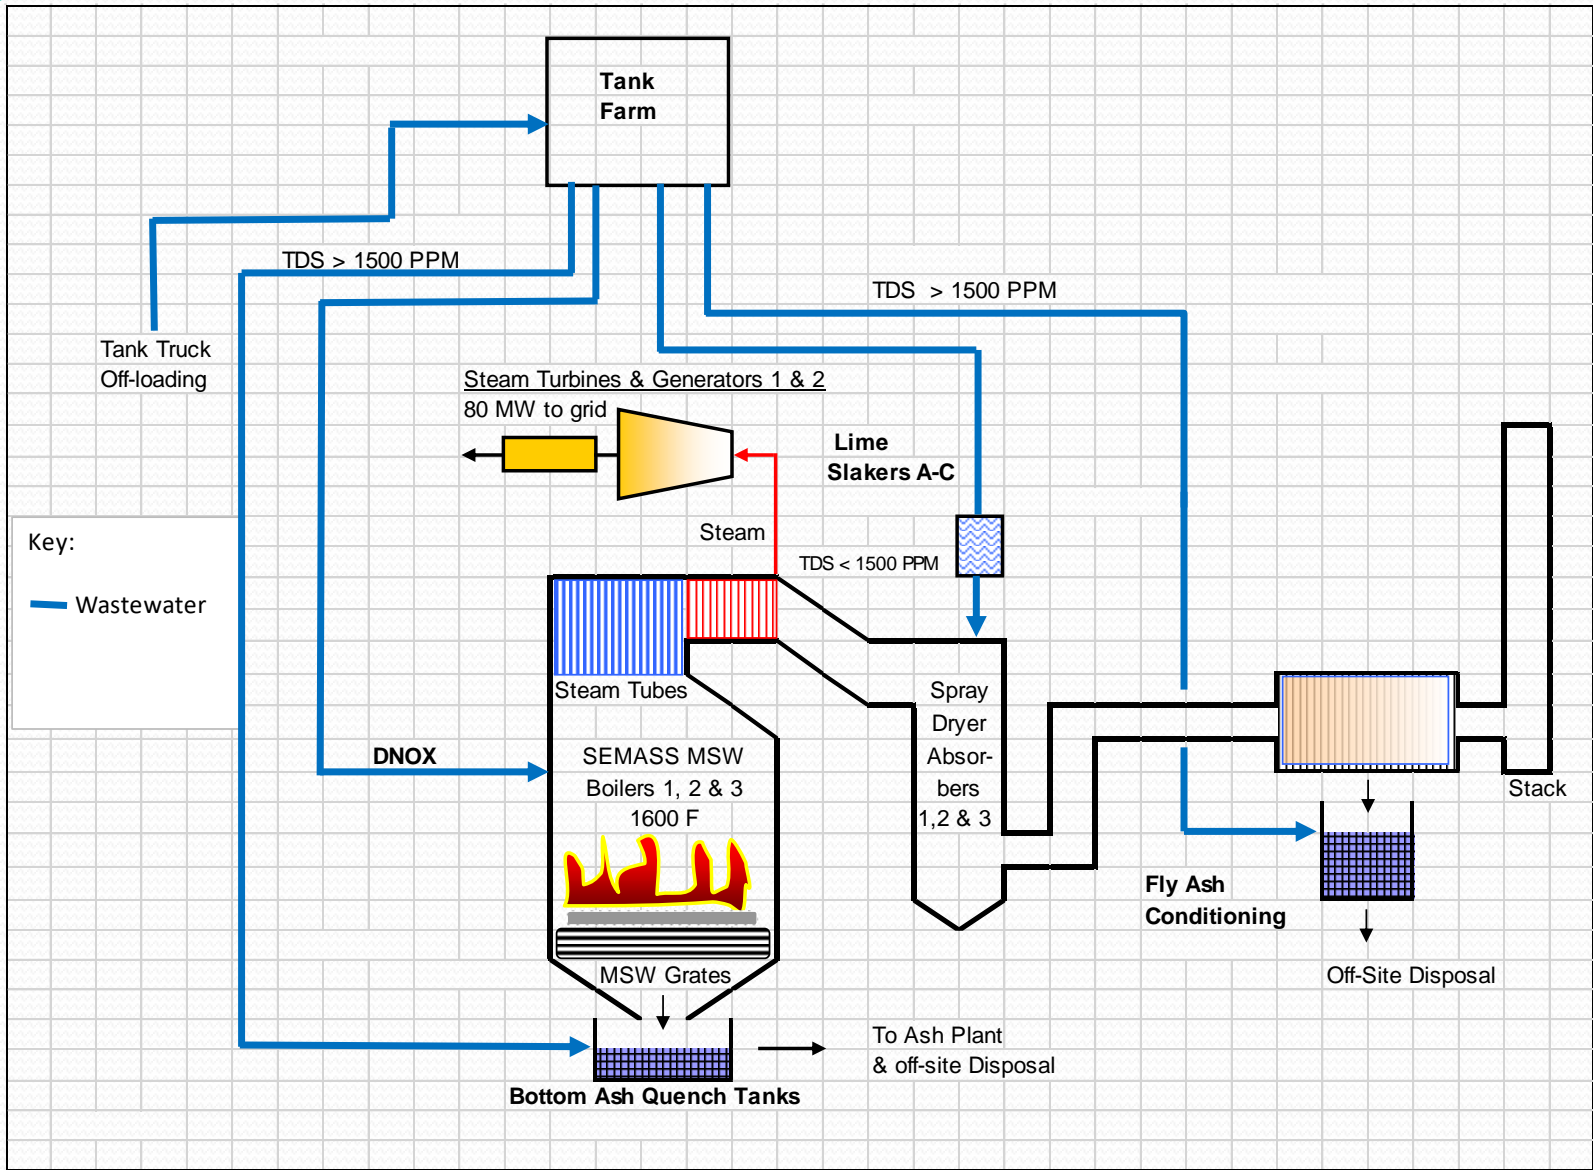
Tank Farm

TDS > 1500 PPM

TDS > 1500 PPM

Tank Truck Off-loading

Steam Turbines & Generators 1 & 2

80 MW to grid

Lime Slakers A-C

Key:

Wastewater

Steam

TDS < 1500 PPM

Steam Tubes

Spray Dryer Absorbers 1,2 & 3

DNOX

SEMASS MSW Boilers 1, 2 & 3 1600 F

Stack

Fly Ash Conditioning

MSW Grates

Off-Site Disposal

To Ash Plant & off-site Disposal

Bottom Ash Quench Tanks